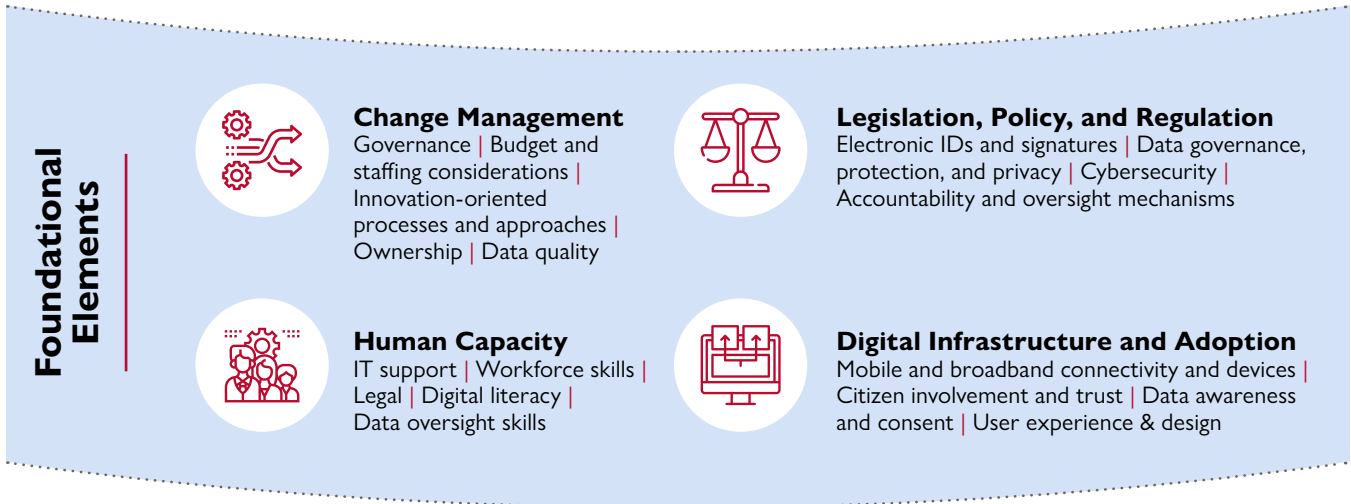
Foundational Elements

Change Management
Governance | Budget and staffing considerations | Innovation-oriented processes and approaches | Ownership | Data quality

Legislation, Policy, and Regulation
Electronic IDs and signatures | Data governance, protection, and privacy | Cybersecurity | Accountability and oversight mechanisms

Human Capacity
IT support | Workforce skills | Legal | Digital literacy | Data oversight skills

Digital Infrastructure and Adoption
Mobile and broadband connectivity and devices | Citizen involvement and trust | Data awareness and consent | User experience & design